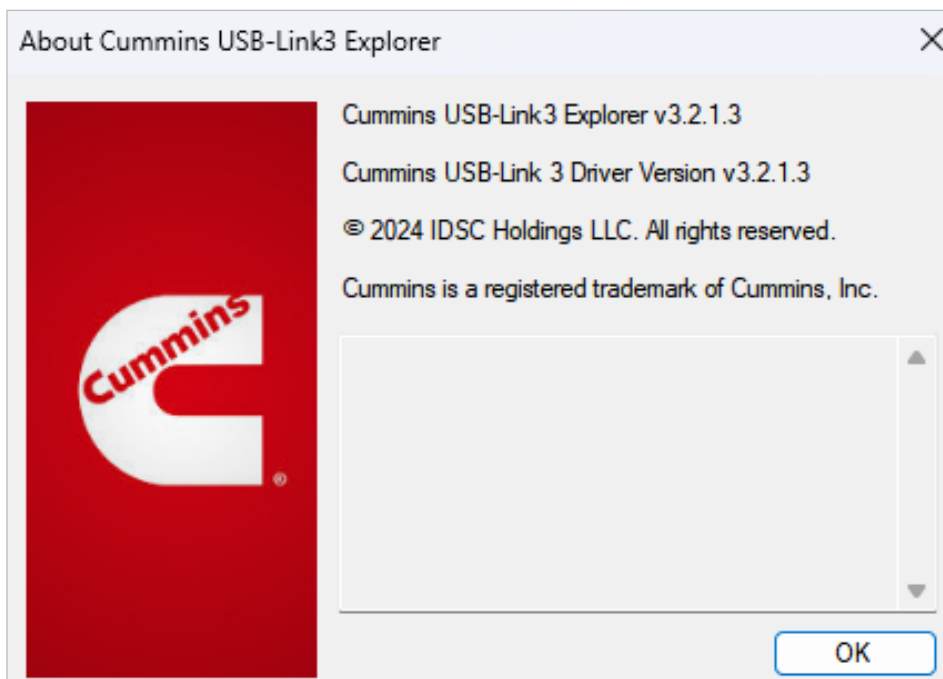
About Cummins USB-Link3 Explorer

Cummins ®

Cummins USB-Link3 Explorer v3.2.1.3

Cummins USB-Link 3 Driver Version v3.2.1.3

© 2024 IDSC Holdings LLC. All rights reserved.

Cummins is a registered trademark of Cummins, Inc.

OK